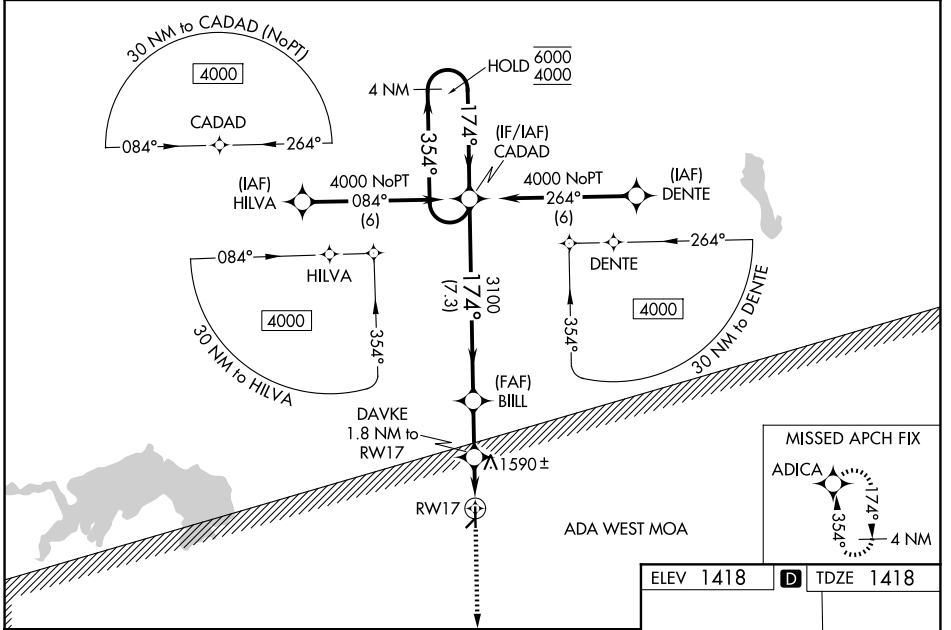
30 NM to CADAD (NoPT)

4000

CADAD

084°

264°

4 NM

HOLD $\frac{6000}{4000}$

354°

174°

(IF/IAF)
CADAD

(IAF)
HILVA

4000 NoPT
084°
(6)

4000 NoPT
264°
(6)

(IAF)
DENTE

084°

HILVA

4000

354°

30 NM to HILVA

3100
174°
(7.3)

DENTE

264°

4000

354°

30 NM to DENTE

(FAF)
BIILL

DAVKE
1.8 NM to
RW17

1590 ±

RW17

ADA WEST MOA

MISSED APCH FIX

ADICA

174°

354°

4 NM

ELEV 1418

D

TDZE 1418